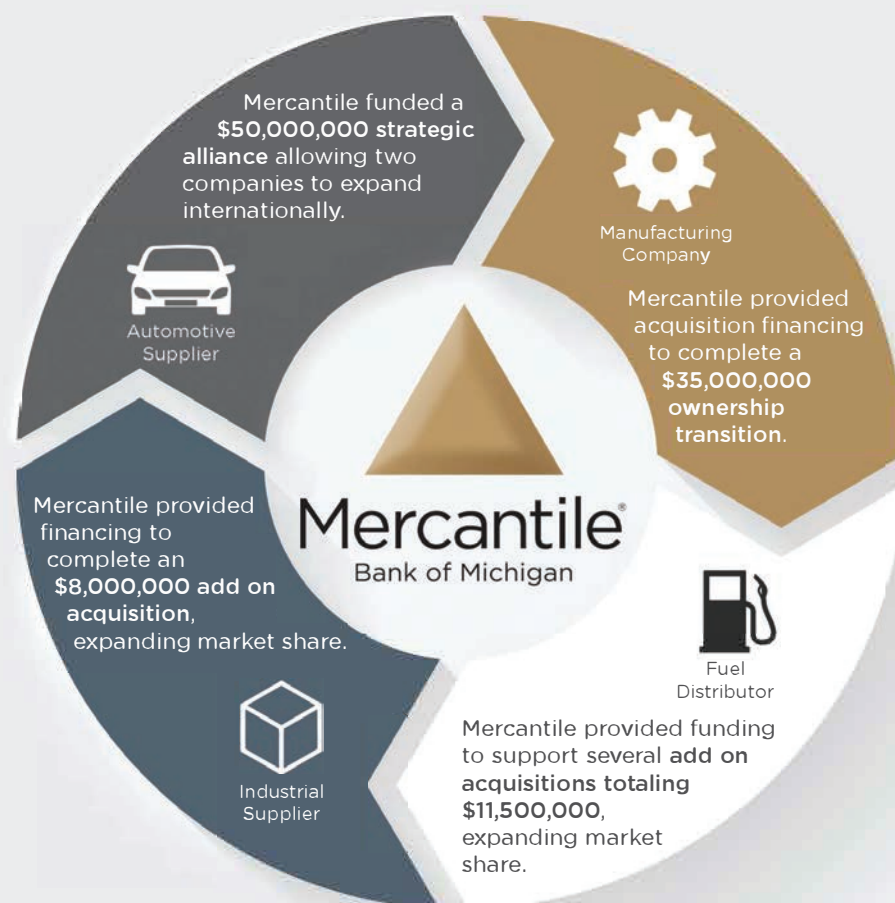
Mercantile funded a $50,000,000 strategic alliance allowing two companies to expand internationally.

Automotive Supplier

Manufacturing Company

Mercantile provided acquisition financing to complete a $35,000,000 ownership transition.

Mercantile®
Bank of Michigan

Mercantile provided financing to complete an $8,000,000 add on acquisition, expanding market share.

Fuel Distributor

Mercantile provided funding to support several add on acquisitions totaling $11,500,000, expanding market share.

Industrial Supplier